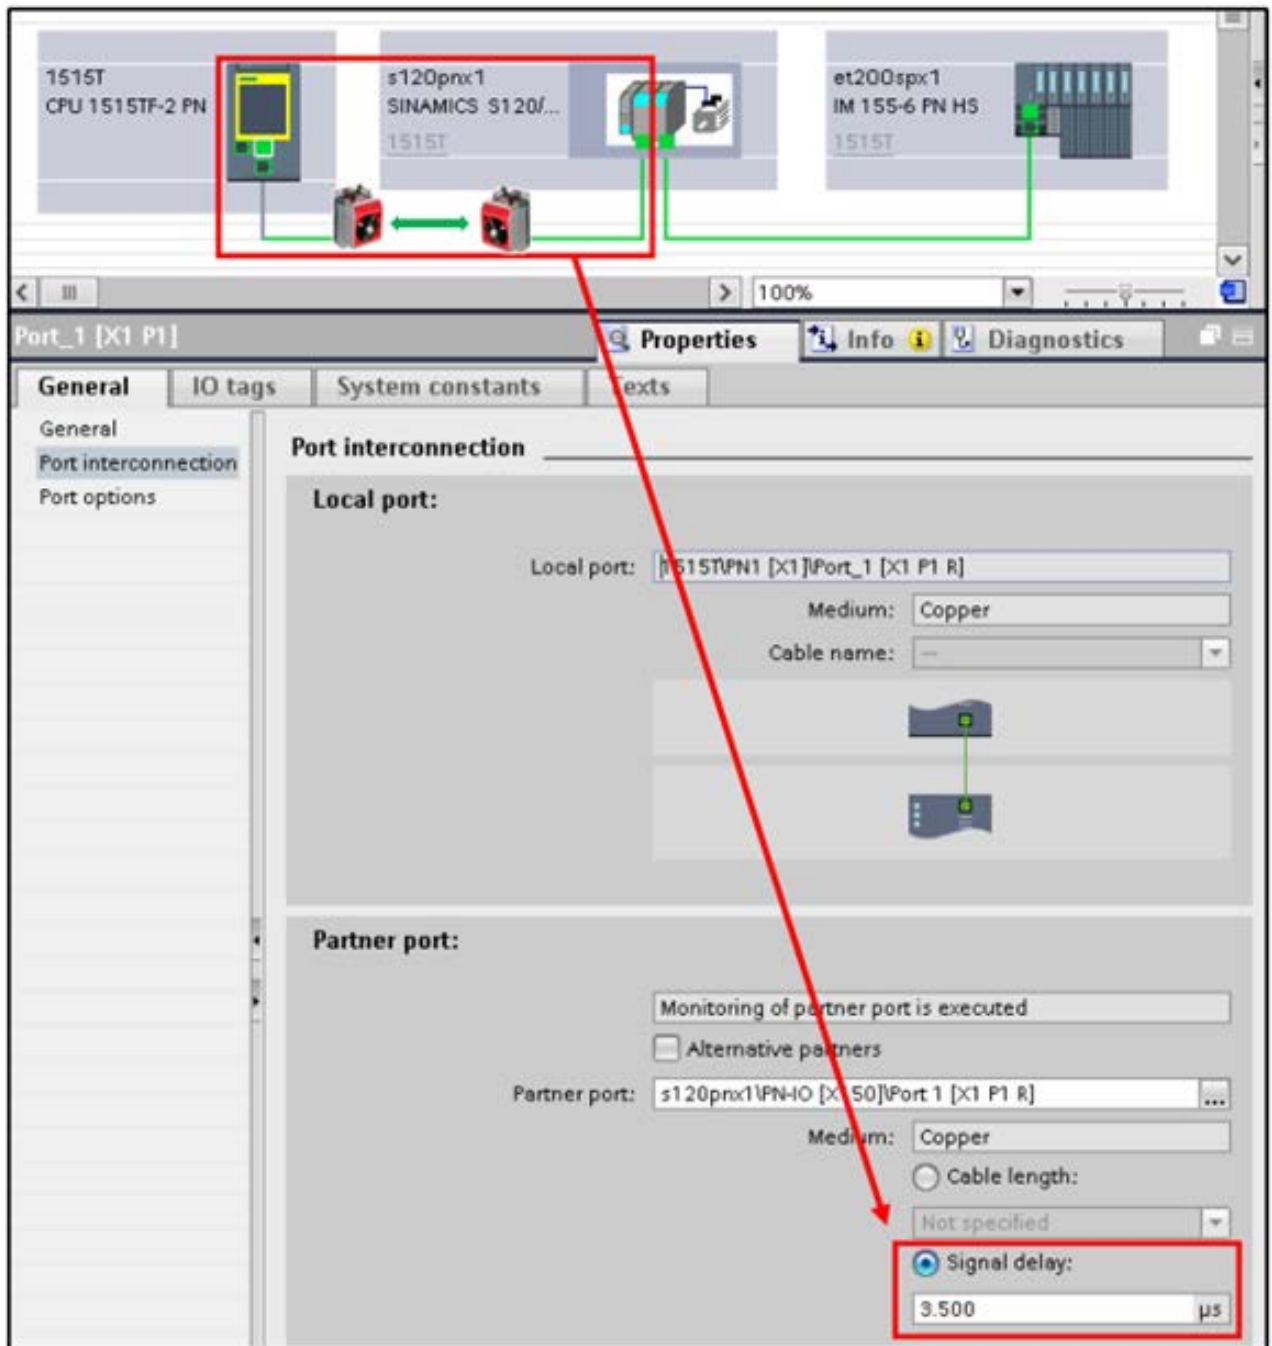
1515T
CPU 1515TF-2 PN

s120pnx1
SINAMICS S120/...
1515T

et200spx1
IM 155-6 PN HS
1515T

100%

Port_1 [X1 P1]

Properties
Info
Diagnostics

General
IO tags
System constants
Texts

General
Port interconnection
Port options

Port interconnection

Local port:

Local port: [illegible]515T\PN1 [X1]\Port_1 [X1 P1 R]
Medium: Copper
Cable name: --

Partner port:

Monitoring of partner port is executed
Alternative partners
Partner port: s120pnx1\PN-IO [X150]\Port 1 [X1 P1 R]
Medium: Copper
Cable length:
Not specified
Signal delay:
3.500 μs